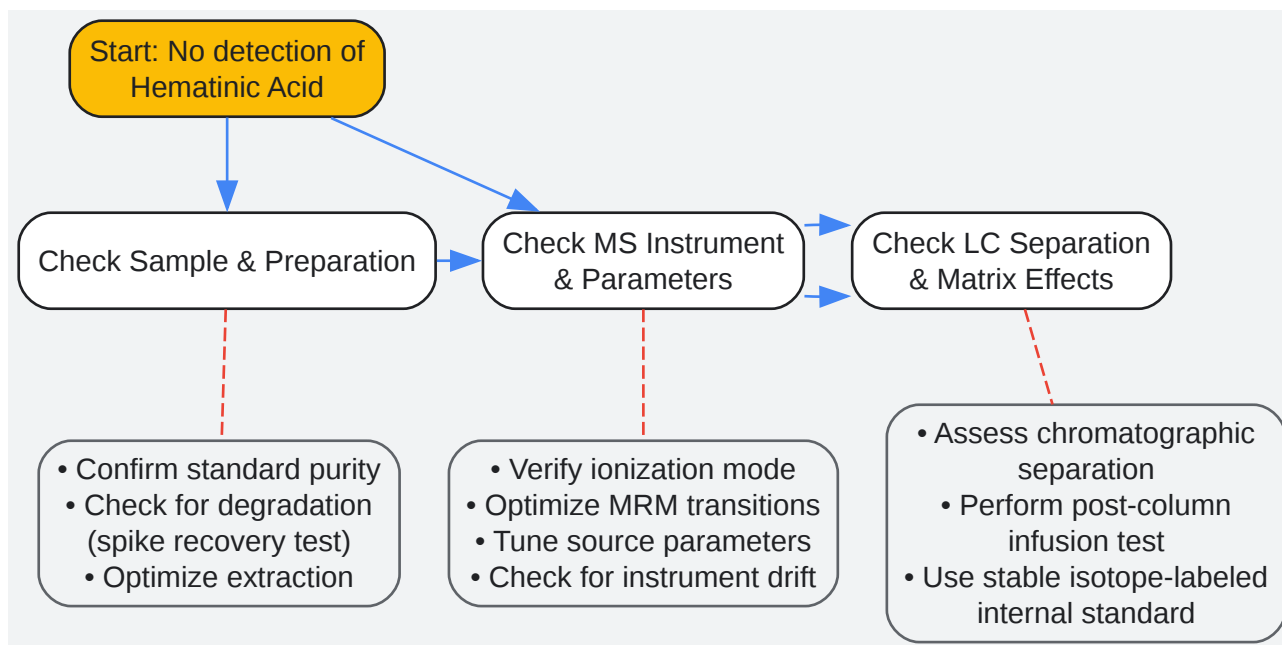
Start: No detection of Hematinic Acid

Check Sample & Preparation

Check MS Instrument & Parameters

Check LC Separation & Matrix Effects

• Confirm standard purity
• Check for degradation (spike recovery test)
• Optimize extraction

• Verify ionization mode
• Optimize MRM transitions
• Tune source parameters
• Check for instrument drift

• Assess chromatographic separation
• Perform post-column infusion test
• Use stable isotope-labeled internal standard